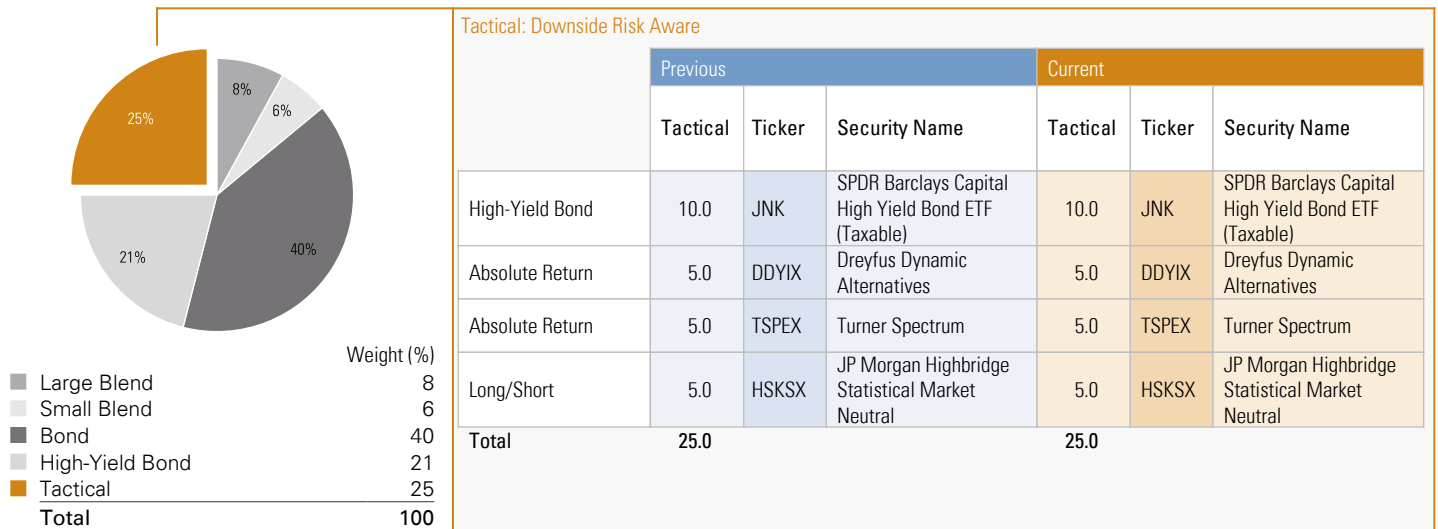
25%

8%

6%

40%

21%

| | Weight (%) |
|---|---|
| Large Blend | 8 |
| Small Blend | 6 |
| Bond | 40 |
| High-Yield Bond | 21 |
| Tactical | 25 |
| Total | 100 |

Tactical: Downside Risk Aware

| | Previous | | | Current | | |
|---|---|---|---|---|---|---|
| | Tactical | Ticker | Security Name | Tactical | Ticker | Security Name |
| High-Yield Bond | 10.0 | JNK | SPDR Barclays Capital High Yield Bond ETF (Taxable) | 10.0 | JNK | SPDR Barclays Capital High Yield Bond ETF (Taxable) |
| Absolute Return | 5.0 | DDYIX | Dreyfus Dynamic Alternatives | 5.0 | DDYIX | Dreyfus Dynamic Alternatives |
| Absolute Return | 5.0 | TSPEX | Turner Spectrum | 5.0 | TSPEX | Turner Spectrum |
| Long/Short | 5.0 | HSKSX | JP Morgan Highbridge Statistical Market Neutral | 5.0 | HSKSX | JP Morgan Highbridge Statistical Market Neutral |
| Total | 25.0 | | | 25.0 | | |